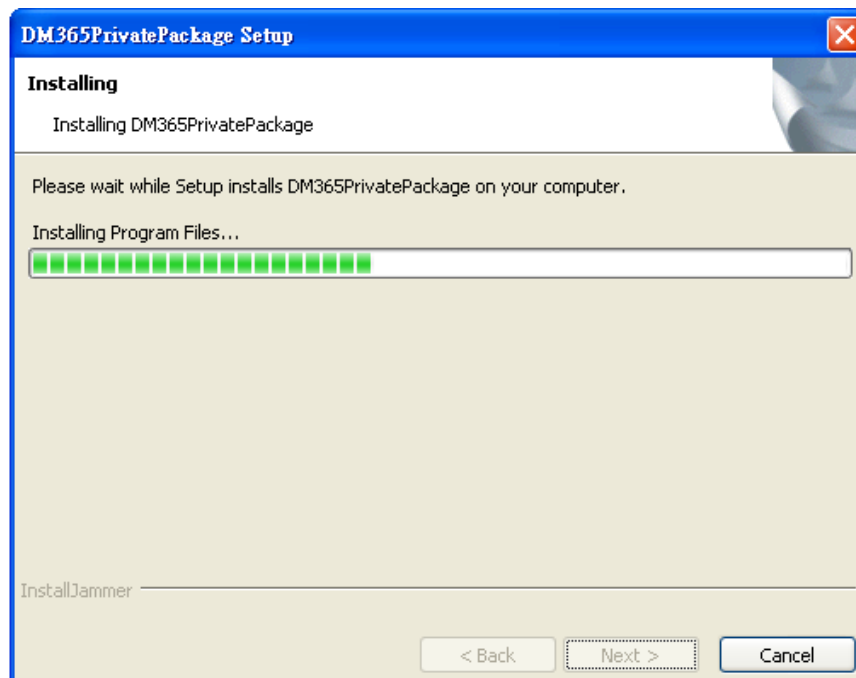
DM365PrivatePackage Setup

Installing

Installing DM365PrivatePackage

Please wait while Setup installs DM365PrivatePackage on your computer.

Installing Program Files...

InstallJammer

< Back

Next >

Cancel